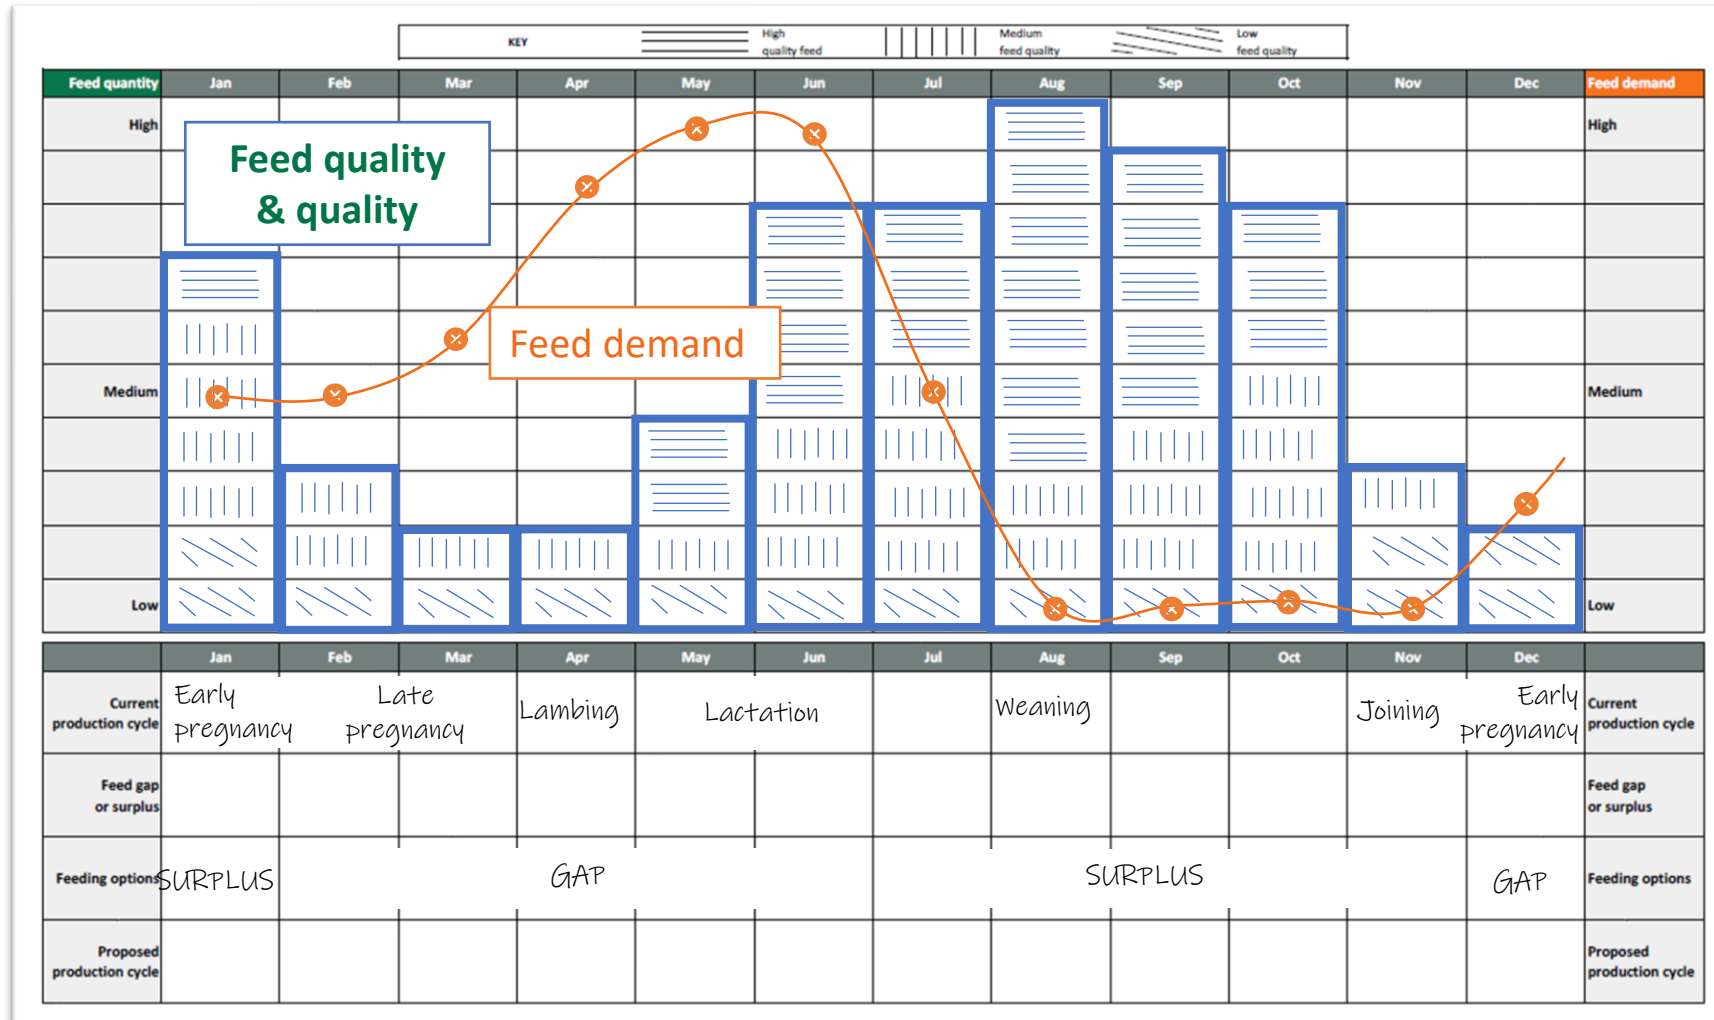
KEY High quality feed Medium feed quality Low feed quality

| Feed quantity | Jan | Feb | Mar | Apr | May | Jun | Jul | Aug | Sep | Oct | Nov | Dec | Feed demand |
|---|---|---|---|---|---|---|---|---|---|---|---|---|---|
| High | | | | | | | | | | | | | High |
| Medium | | | | | | | | | | | | | Medium |
| Low | | | | | | | | | | | | | Low |

Feed quality & quality

Feed demand

| | Jan | Feb | Mar | Apr | May | Jun | Jul | Aug | Sep | Oct | Nov | Dec | |
|---|---|---|---|---|---|---|---|---|---|---|---|---|---|
| Current production cycle | Early pregnancy | | Late pregnancy | Lambing | | Lactation | | Weaning | | | Joining | Early pregnancy | Current production cycle |
| Feed gap or surplus | | | | | | | | | | | | | Feed gap or surplus |
| Feeding options | SURPLUS | | | GAP | | | | | SURPLUS | | | GAP | Feeding options |
| Proposed production cycle | | | | | | | | | | | | | Proposed production cycle |